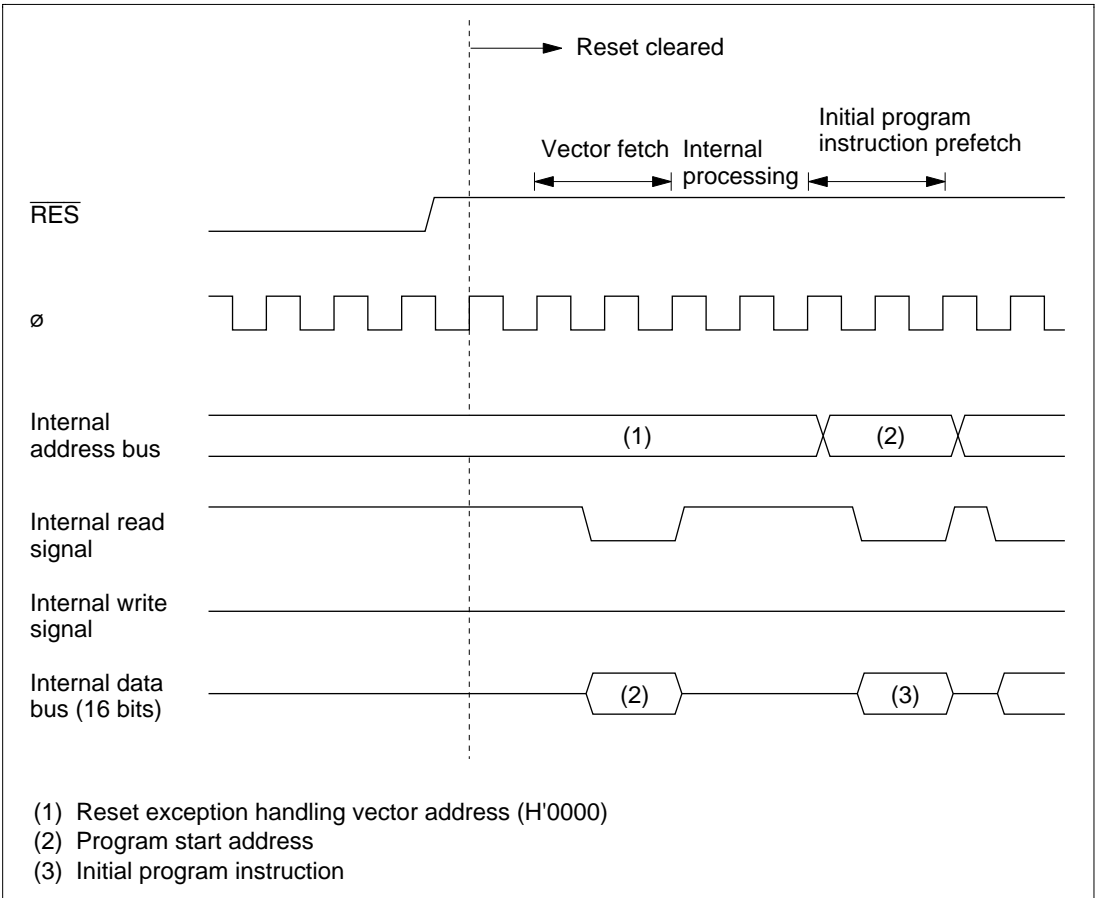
Reset cleared

Vector fetch

Internal processing

Initial program instruction prefetch

$\overline{RES}$

ø

Internal address bus

(1)

(2)

Internal read signal

Internal write signal

Internal data bus (16 bits)

(2)

(3)

(1) Reset exception handling vector address (H'0000)
(2) Program start address
(3) Initial program instruction